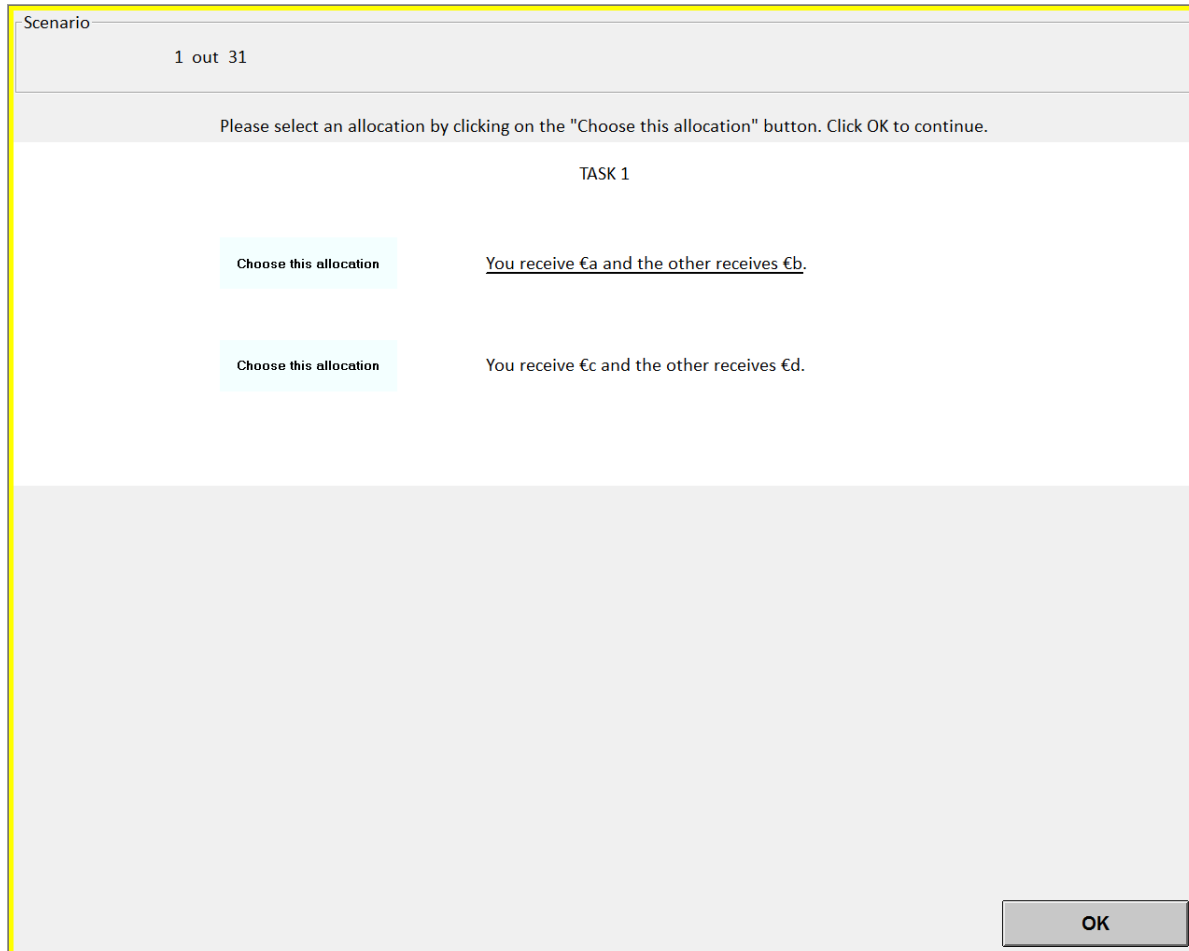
Scenario

1 out 31

Please select an allocation by clicking on the "Choose this allocation" button. Click OK to continue.

TASK 1

Choose this allocation

You receive €a and the other receives €b.

Choose this allocation

You receive €c and the other receives €d.

OK